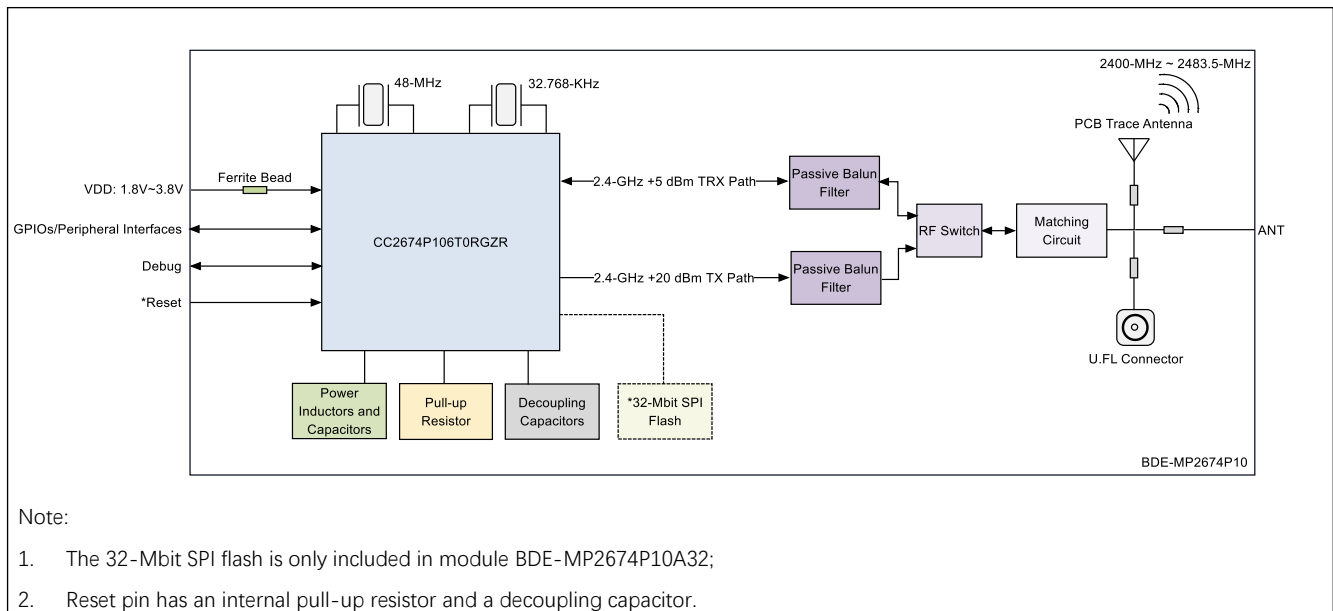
48-MHz

32.768-KHz

2400-MHz ~ 2483.5-MHz

PCB Trace Antenna

VDD: 1.8V~3.8V

Ferrite Bead

GPIOs/Peripheral Interfaces

Debug

*Reset

CC2674P106T0RGZR

2.4-GHz +5 dBm TRX Path

2.4-GHz +20 dBm TX Path

Passive Balun Filter

Passive Balun Filter

RF Switch

Matching Circuit

ANT

U.FL Connector

Power Inductors and Capacitors

Pull-up Resistor

Decoupling Capacitors

*32-Mbit SPI Flash

BDE-MP2674P10

Note:

1. The 32-Mbit SPI flash is only included in module BDE-MP2674P10A32;

2. Reset pin has an internal pull-up resistor and a decoupling capacitor.